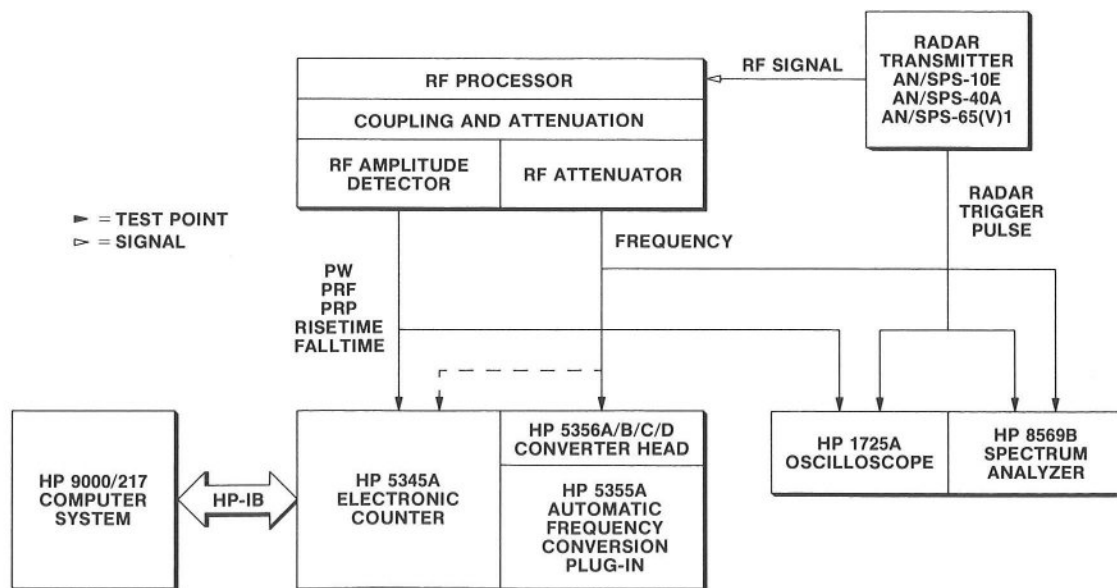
RADAR TRANSMITTER
AN/SPS-10E
AN/SPS-40A
AN/SPS-65(V)1

RF SIGNAL

RF PROCESSOR

COUPLING AND ATTENUATION

RF AMPLITUDE DETECTOR

RF ATTENUATOR

► = TEST POINT
▻ = SIGNAL

FREQUENCY

RADAR TRIGGER PULSE

PW
PRF
PRP
RISETIME
FALLTIME

HP 9000/217 COMPUTER SYSTEM

HP-IB

HP 5345A ELECTRONIC COUNTER

HP 5356A/B/C/D CONVERTER HEAD

HP 5355A AUTOMATIC FREQUENCY CONVERSION PLUG-IN

HP 1725A OSCILLOSCOPE

HP 8569B SPECTRUM ANALYZER